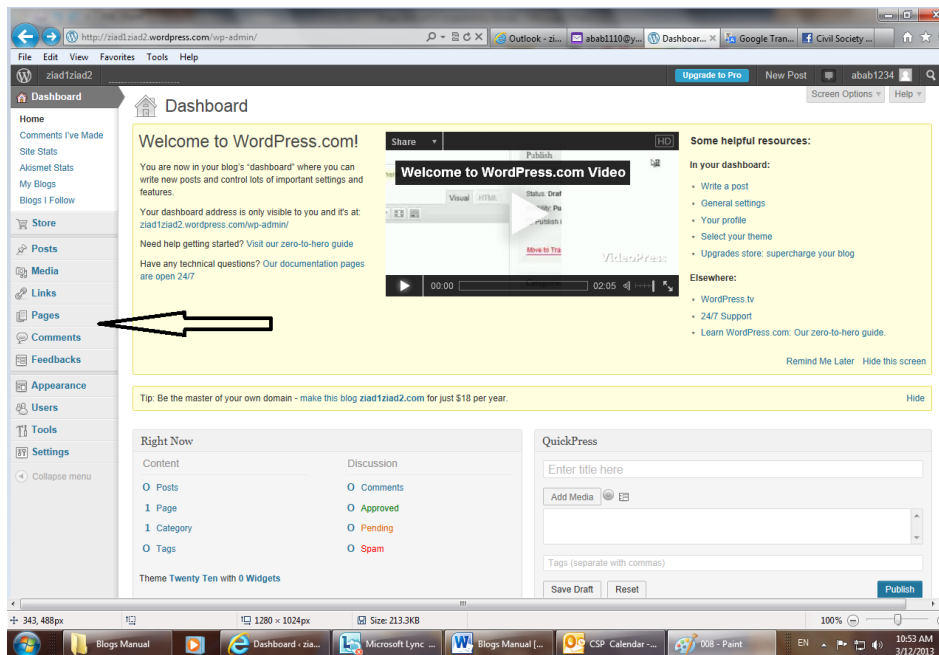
http://ziad1ziad2.wordpress.com/wp-admin/
Outlook - zi...
abab1110@y...
Dashboar...
Google Tran...
Civil Society ...

File Edit View Favorites Tools Help

ziad1ziad2
Upgrade to Pro
New Post
abab1234

Dashboard
Home
Comments I've Made
Site Stats
Akismet Stats
My Blogs
Blogs I Follow
Store
Posts
Media
Links
Pages
Comments
Feedbacks
Appearance
Users
Tools
Settings
Collapse menu

Dashboard
Screen Options
Help

Welcome to WordPress.com!

You are now in your blog's "dashboard" where you can write new posts and control lots of important settings and features.

Your dashboard address is only visible to you and it's at: ziad1ziad2.wordpress.com/wp-admin/

Need help getting started? Visit our zero-to-hero guide

Have any technical questions? Our documentation pages are open 24/7

Share
HD
Welcome to WordPress.com Video
Publish
Visual HTML
Status: Draft
Move to Trash
VideoPress
00:00
02:05

Some helpful resources:
In your dashboard:
Write a post
General settings
Your profile
Select your theme
Upgrades store: supercharge your blog
Elsewhere:
WordPress.tv
24/7 Support
Learn WordPress.com: Our zero-to-hero guide.

Remind Me Later Hide this screen

Tip: Be the master of your own domain - make this blog ziad1ziad2.com for just $18 per year.
Hide

Right Now
Content
0 Posts
1 Page
1 Category
0 Tags
Discussion
0 Comments
0 Approved
0 Pending
0 Spam
Theme Twenty Ten with 0 Widgets

QuickPress
Enter title here
Add Media
Tags (separate with commas)
Save Draft
Reset
Publish

343, 488px
1280 × 1024px
Size: 213.3KB
100%

Blogs Manual
Dashboard ‹ zia...
Microsoft Lync ...
Blogs Manual [...
CSP Calendar -...
008 - Paint
EN
10:53 AM
3/12/2013